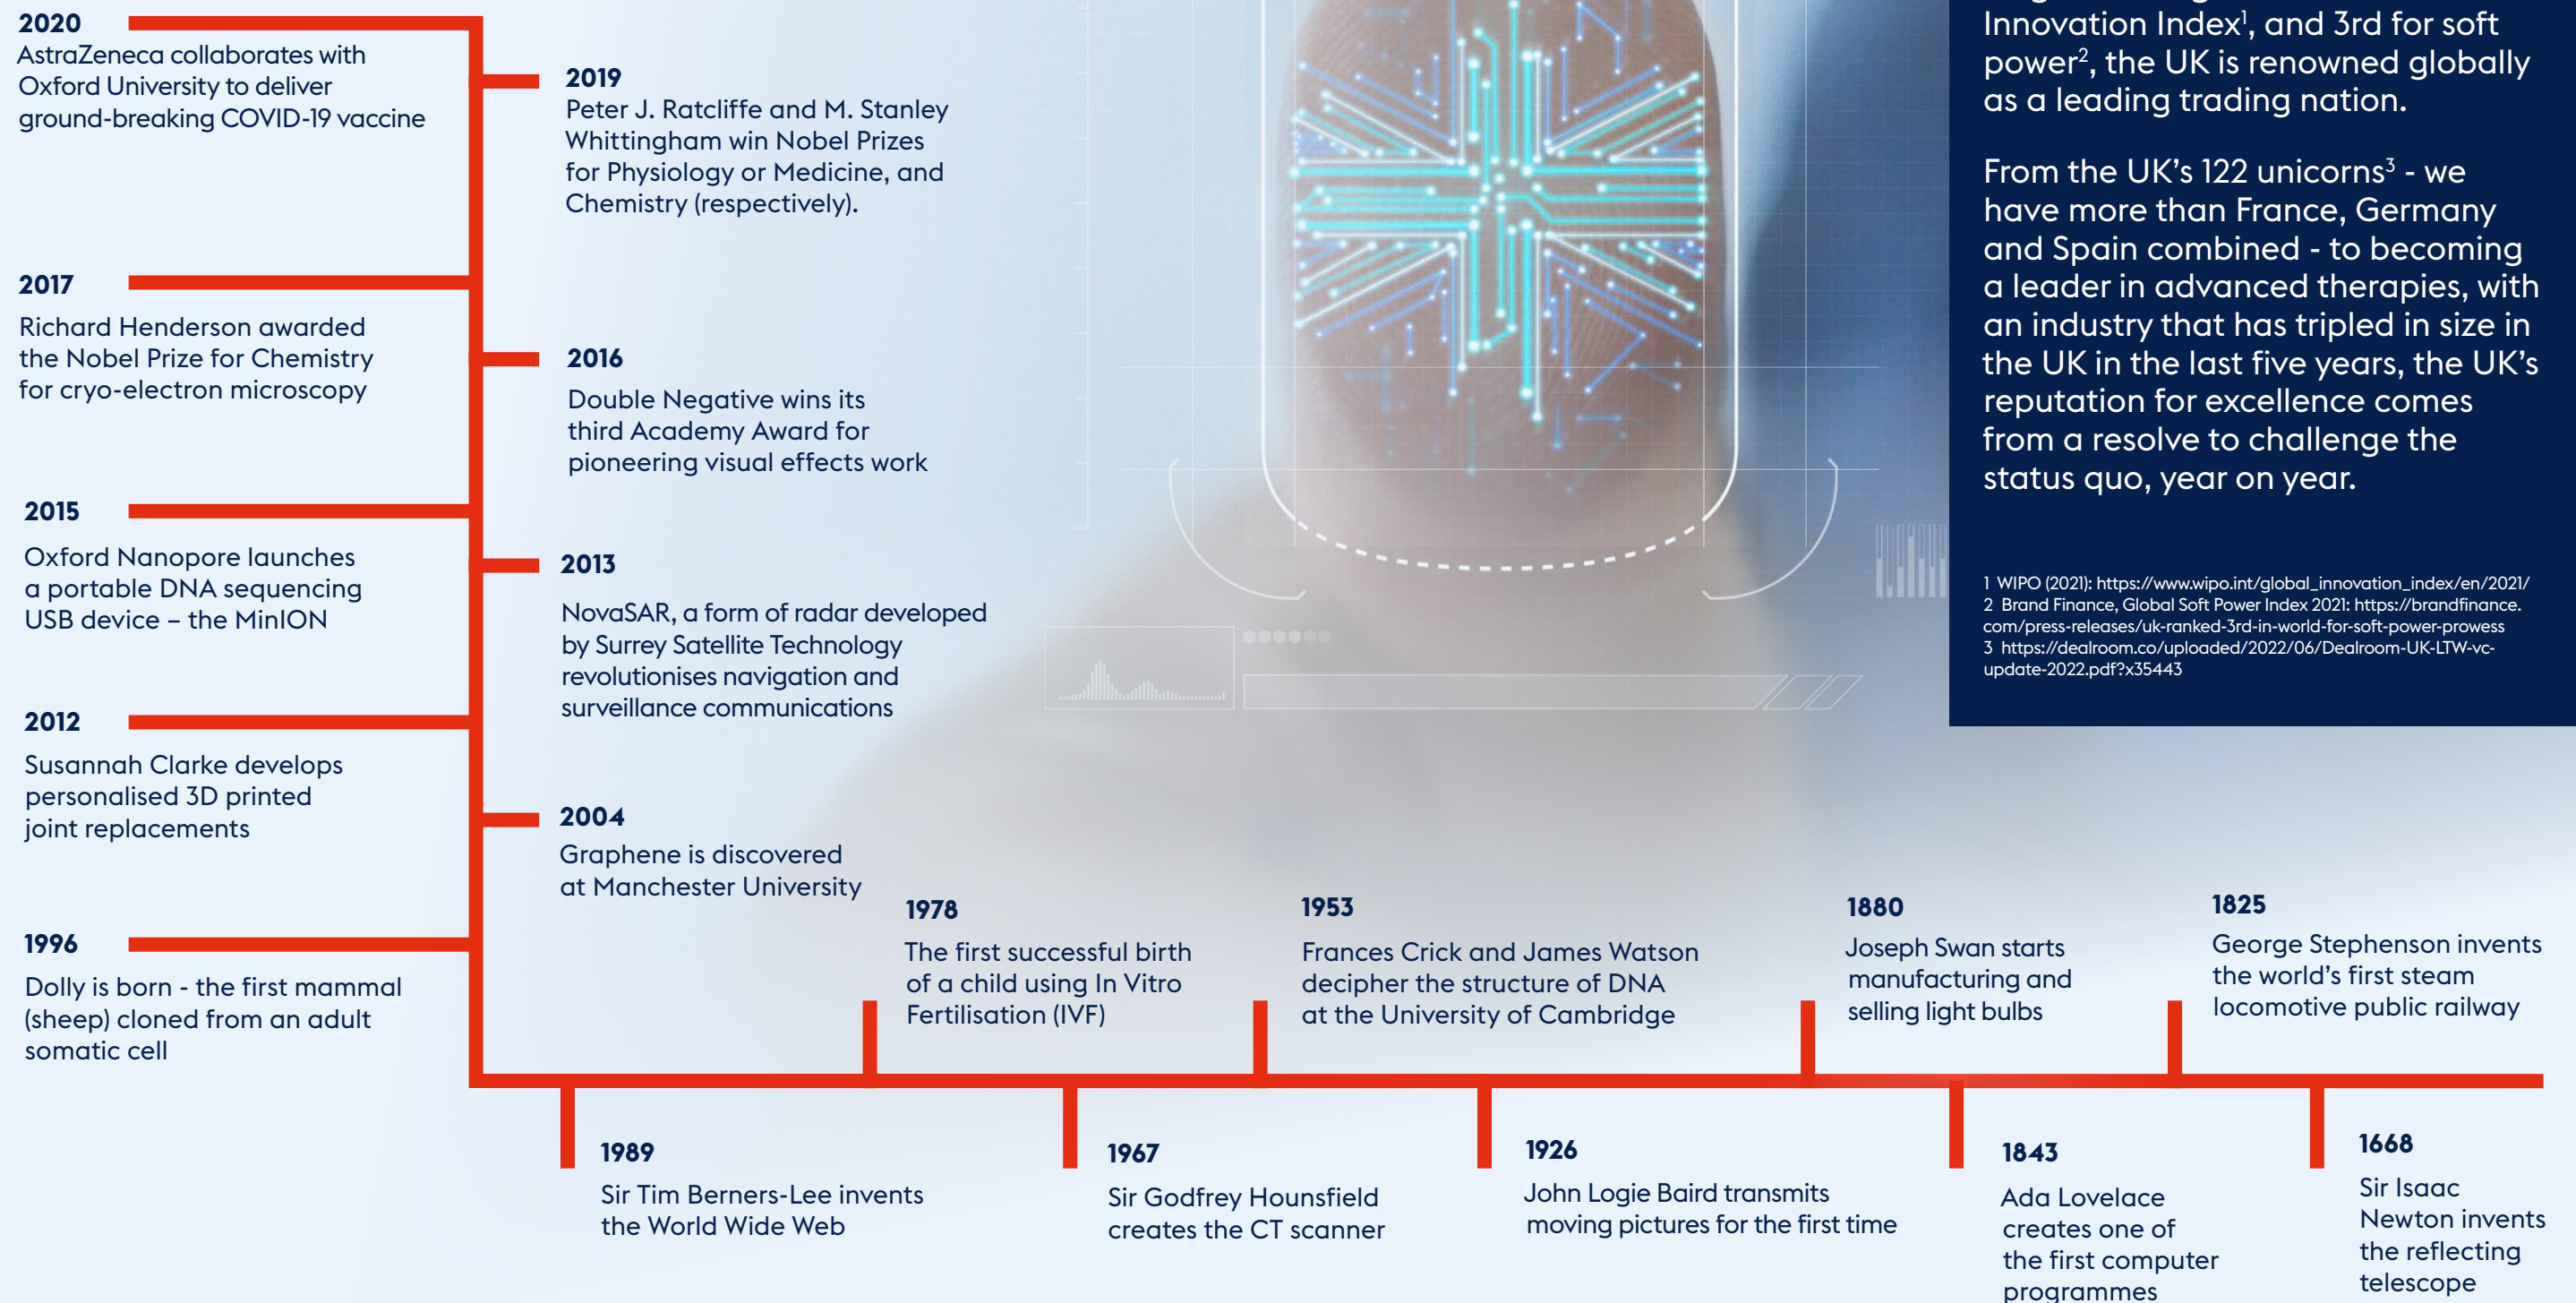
2020
AstraZeneca collaborates with Oxford University to deliver ground-breaking COVID-19 vaccine

2019
Peter J. Ratcliffe and M. Stanley Whittingham win Nobel Prizes for Physiology or Medicine, and Chemistry (respectively).

2017
Richard Henderson awarded the Nobel Prize for Chemistry for cryo-electron microscopy

2016
Double Negative wins its third Academy Award for pioneering visual effects work

2015
Oxford Nanopore launches a portable DNA sequencing USB device – the MinION

2013
NovaSAR, a form of radar developed by Surrey Satellite Technology revolutionises navigation and surveillance communications

2012
Susannah Clarke develops personalised 3D printed joint replacements

2004
Graphene is discovered at Manchester University

1996
Dolly is born - the first mammal (sheep) cloned from an adult somatic cell

1978
The first successful birth of a child using In Vitro Fertilisation (IVF)

1953
Frances Crick and James Watson decipher the structure of DNA at the University of Cambridge

1880
Joseph Swan starts manufacturing and selling light bulbs

1825
George Stephenson invents the world's first steam locomotive public railway

1989
Sir Tim Berners-Lee invents the World Wide Web

1967
Sir Godfrey Hounsfield creates the CT scanner

1926
John Logie Baird transmits moving pictures for the first time

1843
Ada Lovelace creates one of the first computer programmes

1668
Sir Isaac Newton invents the reflecting telescope

Innovation Index$^1$, and 3rd for soft power$^2$, the UK is renowned globally as a leading trading nation.

From the UK's 122 unicorns$^3$ - we have more than France, Germany and Spain combined - to becoming a leader in advanced therapies, with an industry that has tripled in size in the UK in the last five years, the UK's reputation for excellence comes from a resolve to challenge the status quo, year on year.

1 WIPO (2021): https://www.wipo.int/global_innovation_index/en/2021/
2 Brand Finance, Global Soft Power Index 2021: https://brandfinance.com/press-releases/uk-ranked-3rd-in-world-for-soft-power-prowess
3 https://dealroom.co/uploaded/2022/06/Dealroom-UK-LTW-vc-update-2022.pdf?x35443